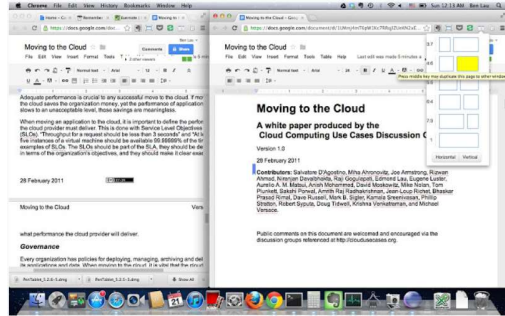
Chrome File Edit View History Bookmarks Window Help
Sun 12:15 AM Bee Lau

https://docs.google.com/docu

Moving to the Cloud
File Edit View Insert Format Tools T
Comments Share

Adequate performance is crucial to any successful move to the cloud. If mov the cloud saves the organization money, yet the performance of application slows to an unacceptable level, those savings are meaningless.

When moving an application to the cloud, it is important to define the perfor the cloud provider must deliver. This is done with Service Level Objectives (SLOs). "Throughput for a request should be less than 3 seconds" and "At five instances of a virtual machine should be available 99.9999% of the tir examples of SLOs. The SLOs should be part of the SLA; they should be de in terms of the organization's objectives, and they should make it clear exa

28 February 2011

Moving to the Cloud Vers

what performance the cloud provider will deliver.

Governance

Every organization has policies for deploying, managing, archiving and del its applications and data. When moving to the cloud, it is vital that the cloud

Moving to the Cloud
https://docs.google.com/document/d/

Moving to the Cloud
File Edit View Insert Format Tools Table Help Last edit was made 5 minutes a

Press middle key may duplicate this page to other window
Horizontal Vertical

Moving to the Cloud

A white paper produced by the Cloud Computing Use Cases Discussion G

Version 1.0

28 February 2011

Contributors: Salvatore D'Agostino, Miha Ahronovitz, Joe Armstrong, Rizwan Ahmed, Niranjan Davatrahalla, Raji Gogulapati, Edmond Lau, Eugene Luster, Aurelio A. M. Mataul, Anish Mohammed, David Moskowitz, Mike Nolan, Tom Plunkett, Sakshi Porwal, Amith Raj Radhakrishnan, Jean-Louis Richet, Bhaskar Prasad Nimal, Dave Russell, Mark B. Sigler, Kamala Sreenivasan, Philip Stretton, Robert Syputa, Doug Tidwell, Krishna Venkatraman, and Michael Versace.

Public comments on this document are welcomed and encouraged via the discussion groups referenced at http://cloudusecases.org.

RevTables_1.2.6-3.dmg RevTables_1.2.5-3.dmg